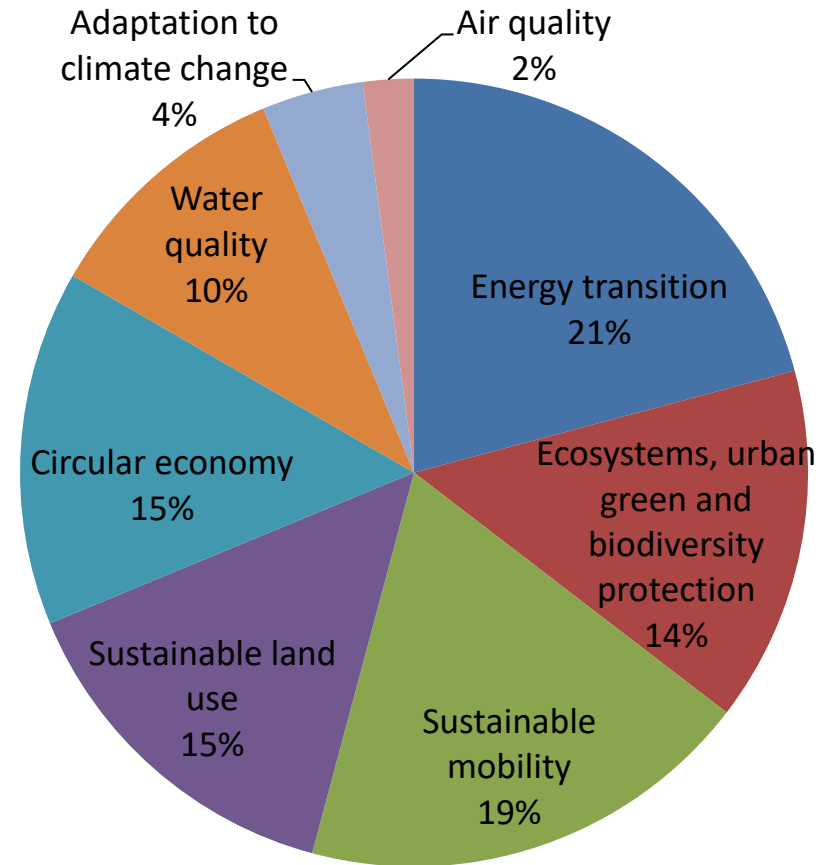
Adaptation to climate change
4%

Air quality
2%

Water quality
10%

Energy transition
21%

Circular economy
15%

Ecosystems, urban green and biodiversity protection
14%

Sustainable land use
15%

Sustainable mobility
19%